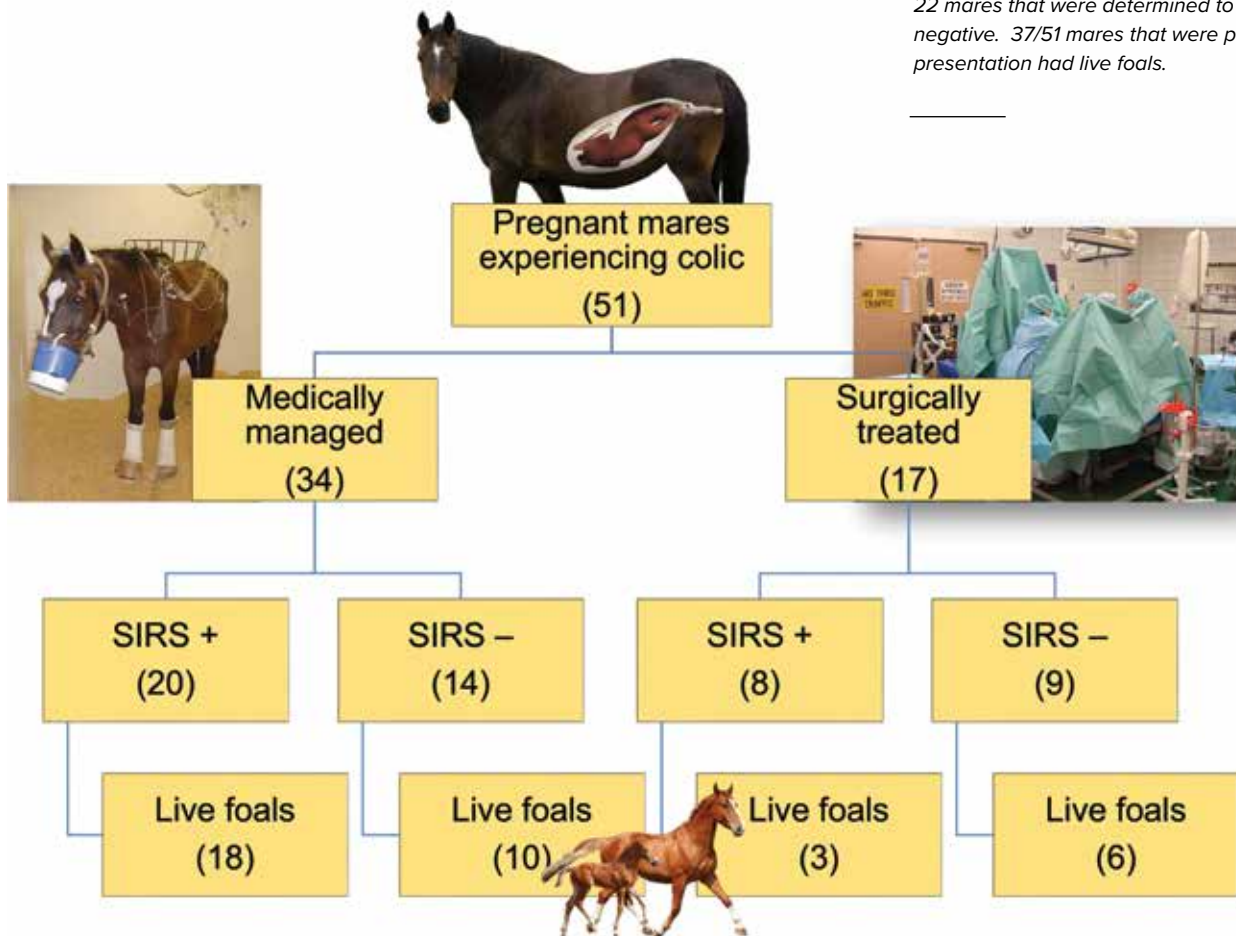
22 mares that were determined to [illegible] negative. 37/51 mares that were p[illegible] presentation had live foals.

Pregnant mares experiencing colic (51)

Medically managed (34)

Surgically treated (17)

SIRS + (20)

SIRS – (14)

SIRS + (8)

SIRS – (9)

Live foals (18)

Live foals (10)

Live foals (3)

Live foals (6)

NO THRU TRAFFIC